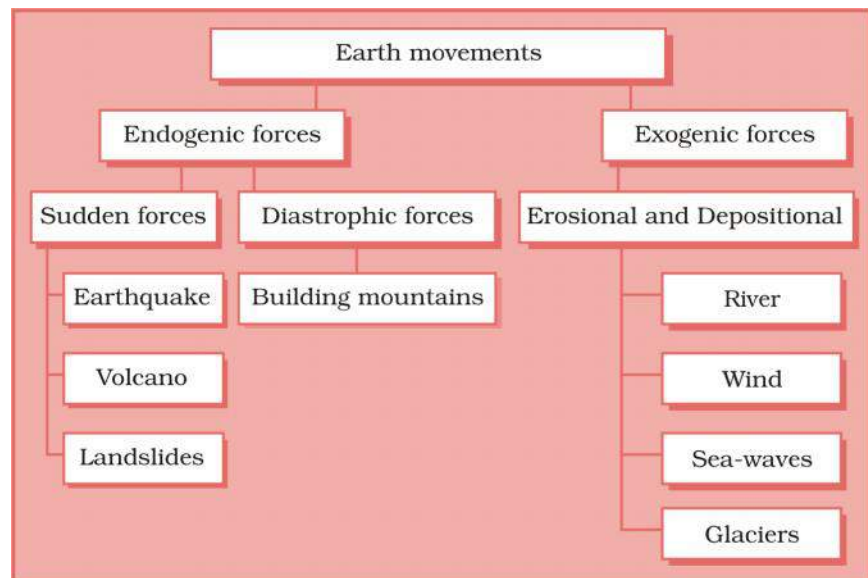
Earth movements

Endogenic forces

Exogenic forces

Sudden forces

Diastrophic forces

Erosional and Depositional

Earthquake

Building mountains

River

Volcano

Wind

Landslides

Sea-waves

Glaciers